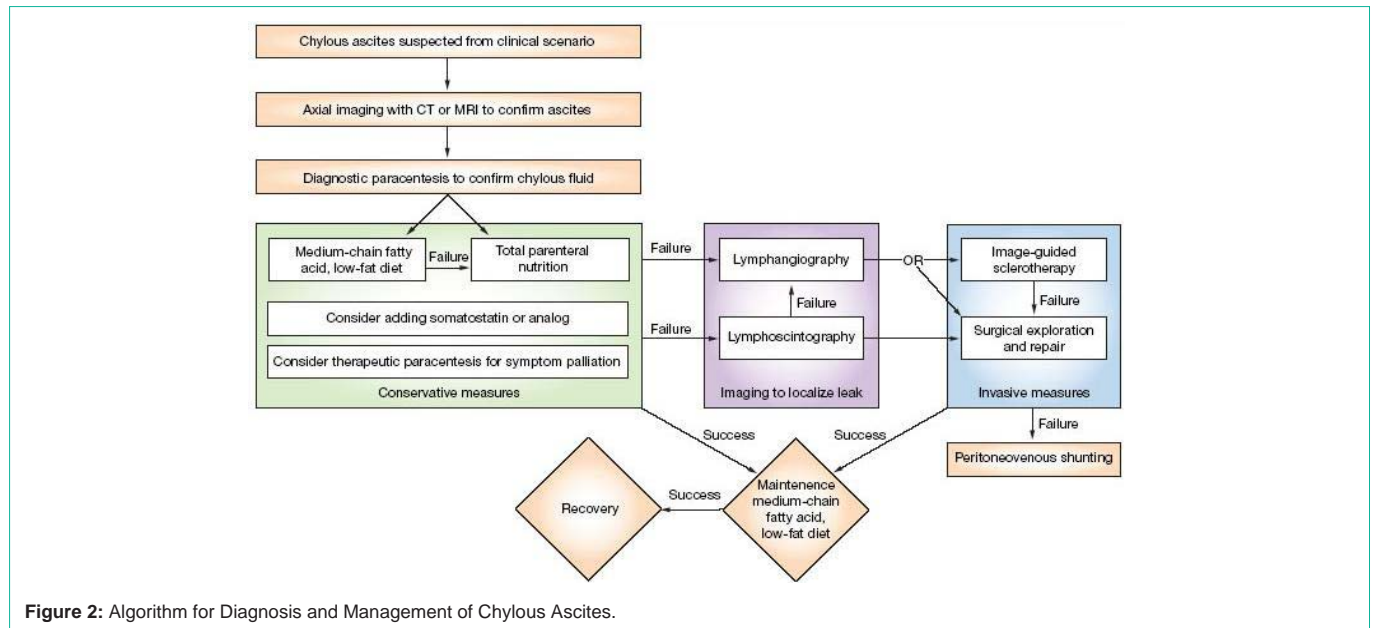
Chylous ascites suspected from clinical scenario

Axial imaging with CT or MRI to confirm ascites

Diagnostic paracentesis to confirm chylous fluid

Medium-chain fatty acid, low-fat diet

Failure

Total parenteral nutrition

Consider adding somatostatin or analog

Consider therapeutic paracentesis for symptom palliation

Conservative measures

Failure

Failure

Lymphangiography

Failure

Lymphoscintography

Imaging to localize leak

OR

Image-guided sclerotherapy

Failure

Surgical exploration and repair

Invasive measures

Failure

Peritoneovenous shunting

Success

Success

Maintenence medium-chain fatty acid, low-fat diet

Success

Recovery

**Figure 2:** Algorithm for Diagnosis and Management of Chylous Ascites.